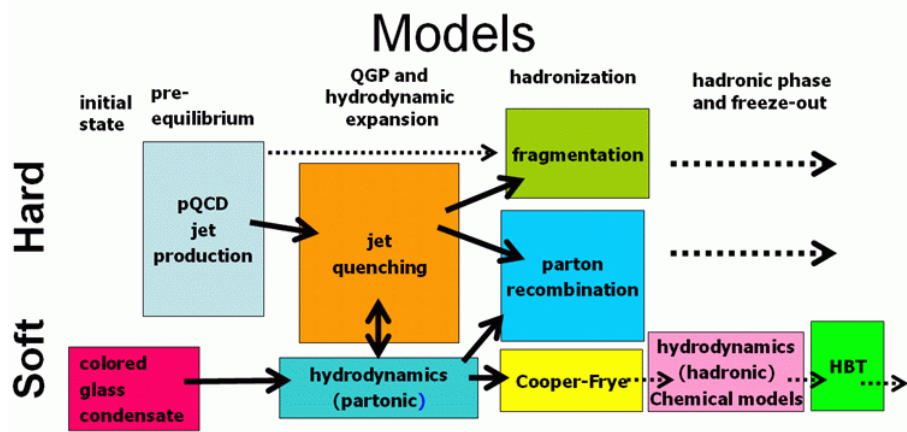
Models

initial state

pre-equilibrium

QGP and hydrodynamic expansion

hadronization

hadronic phase and freeze-out

Hard

Soft

pQCD jet production

fragmentation

jet quenching

parton recombination

colored glass condensate

hydrodynamics (partonic)

Cooper-Frye

hydrodynamics (hadronic) Chemical models

HBT